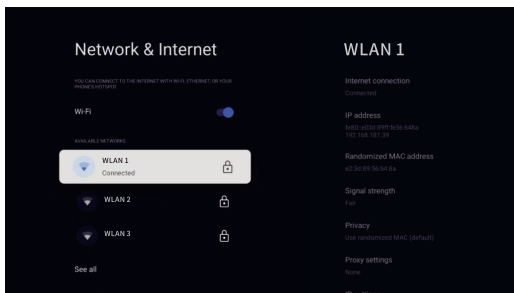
Network & Internet

YOU CAN CONNECT TO THE INTERNET WITH WI-FI, ETHERNET, OR YOUR PHONE'S HOTSPOT

Wi-Fi

AVAILABLE NETWORKS

WLAN 1
Connected

WLAN 2

WLAN 3

See all

WLAN 1

Internet connection
Connected

IP address
fe80::e83d:89ff:fe56:648a
192.168.187.39

Randomized MAC address
e2:3d:89:56:64:8a

Signal strength
Fair

Privacy
Use randomized MAC (default)

Proxy settings
None

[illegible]